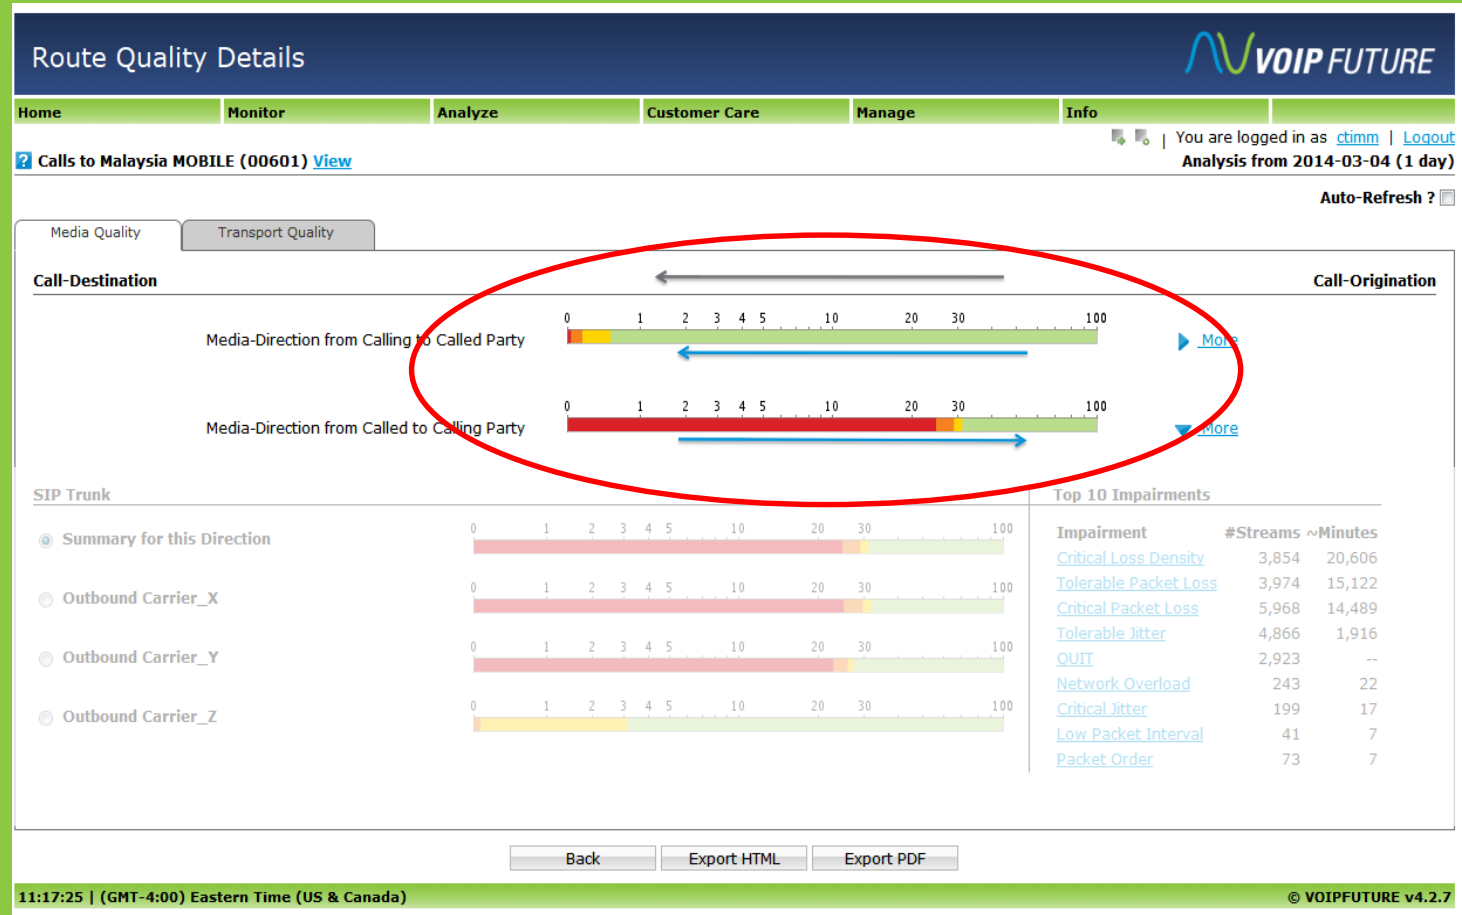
Route Quality Details

VOIP FUTURE

Home | Monitor | Analyze | Customer Care | Manage | Info

You are logged in as ctimm | Logout

Calls to Malaysia MOBILE (00601) View

Analysis from 2014-03-04 (1 day)

Auto-Refresh ?

Media Quality | Transport Quality

Call-Destination

Call-Origination

Media-Direction from Calling to Called Party

0 1 2 3 4 5 10 20 30 100

More

Media-Direction from Called to Calling Party

0 1 2 3 4 5 10 20 30 100

More

SIP Trunk

Summary for this Direction

0 1 2 3 4 5 10 20 30 100

Outbound Carrier_X

0 1 2 3 4 5 10 20 30 100

Outbound Carrier_Y

0 1 2 3 4 5 10 20 30 100

Outbound Carrier_Z

0 1 2 3 4 5 10 20 30 100

Top 10 Impairments

| Impairment | #Streams | ~Minutes |
|---|---|---|
| Critical Loss Density | 3,854 | 20,606 |
| Tolerable Packet Loss | 3,974 | 15,122 |
| Critical Packet Loss | 5,968 | 14,489 |
| Tolerable Jitter | 4,866 | 1,916 |
| QUIT | 2,923 | -- |
| Network Overload | 243 | 22 |
| Critical Jitter | 199 | 17 |
| Low Packet Interval | 41 | 7 |
| Packet Order | 73 | 7 |

Back | Export HTML | Export PDF

11:17:25 | (GMT-4:00) Eastern Time (US & Canada)

© VOIPFUTURE v4.2.7